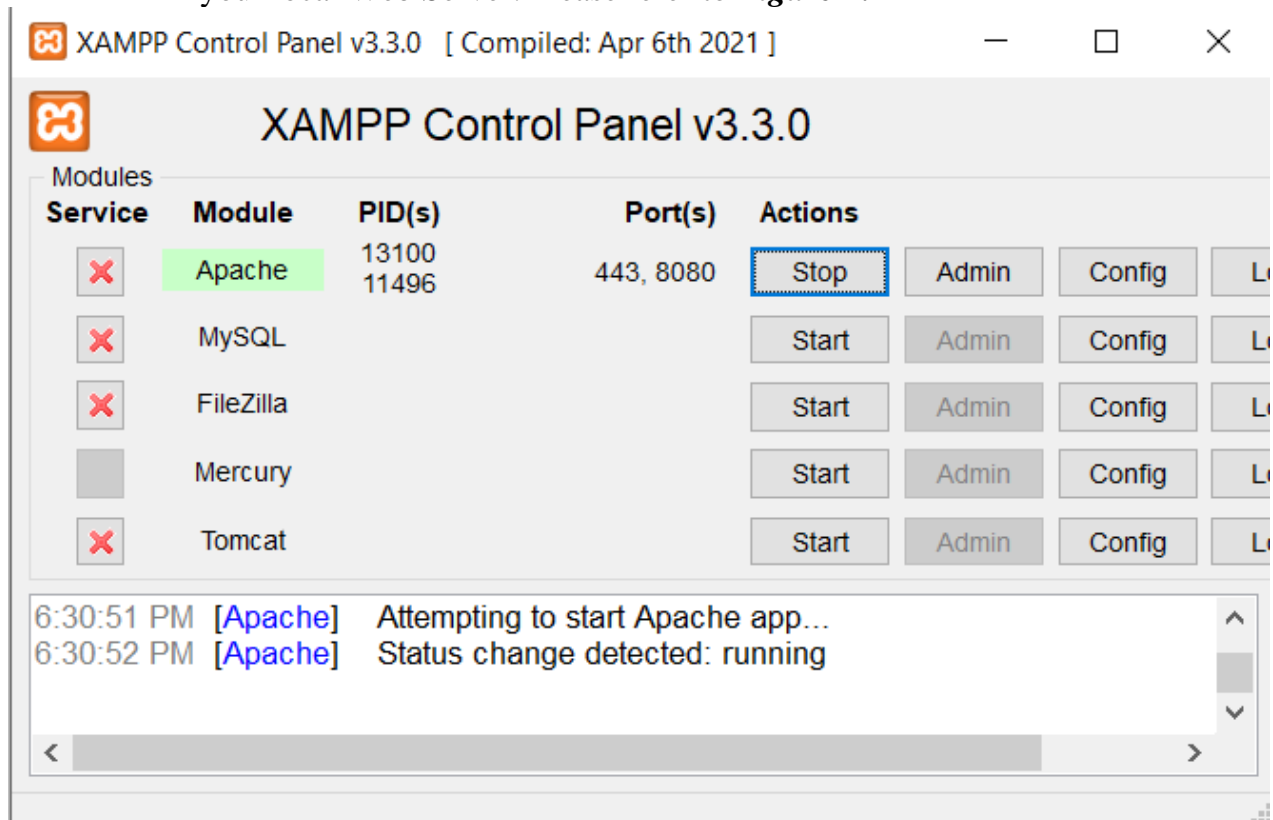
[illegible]

XAMPP Control Panel v3.3.0 [ Compiled: Apr 6th 2021 ]

XAMPP Control Panel v3.3.0

Modules

| Service | Module | PID(s) | Port(s) | Actions | | | |
|---|---|---|---|---|---|---|---|
| | Apache | 13100 11496 | 443, 8080 | Stop | Admin | Config | L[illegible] |
| | MySQL | | | Start | Admin | Config | L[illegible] |
| | FileZilla | | | Start | Admin | Config | L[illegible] |
| | Mercury | | | Start | Admin | Config | L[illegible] |
| | Tomcat | | | Start | Admin | Config | L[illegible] |

6:30:51 PM [Apache] Attempting to start Apache app...
6:30:52 PM [Apache] Status change detected: running